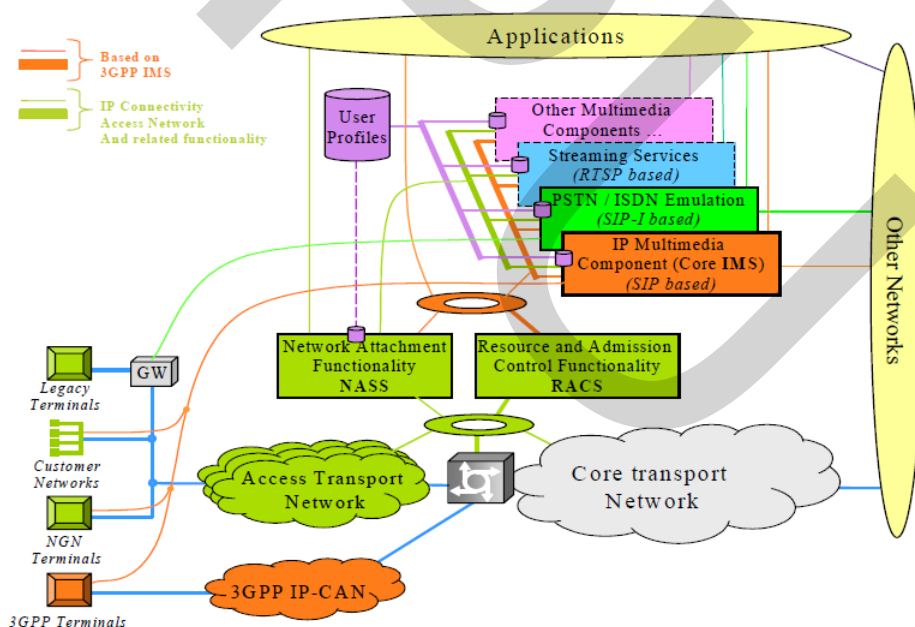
Based on 3GPP IMS

IP Connectivity Access Network And related functionality

Applications

User Profiles

Other Multimedia Components …

Streaming Services (RTSP based)

PSTN / ISDN Emulation (SIP-I based)

IP Multimedia Component (Core IMS) (SIP based)

Other Networks

Network Attachment Functionality NASS

Resource and Admission Control Functionality RACS

GW

Legacy Terminals

Customer Networks

NGN Terminals

3GPP Terminals

Access Transport Network

Core transport Network

3GPP IP-CAN